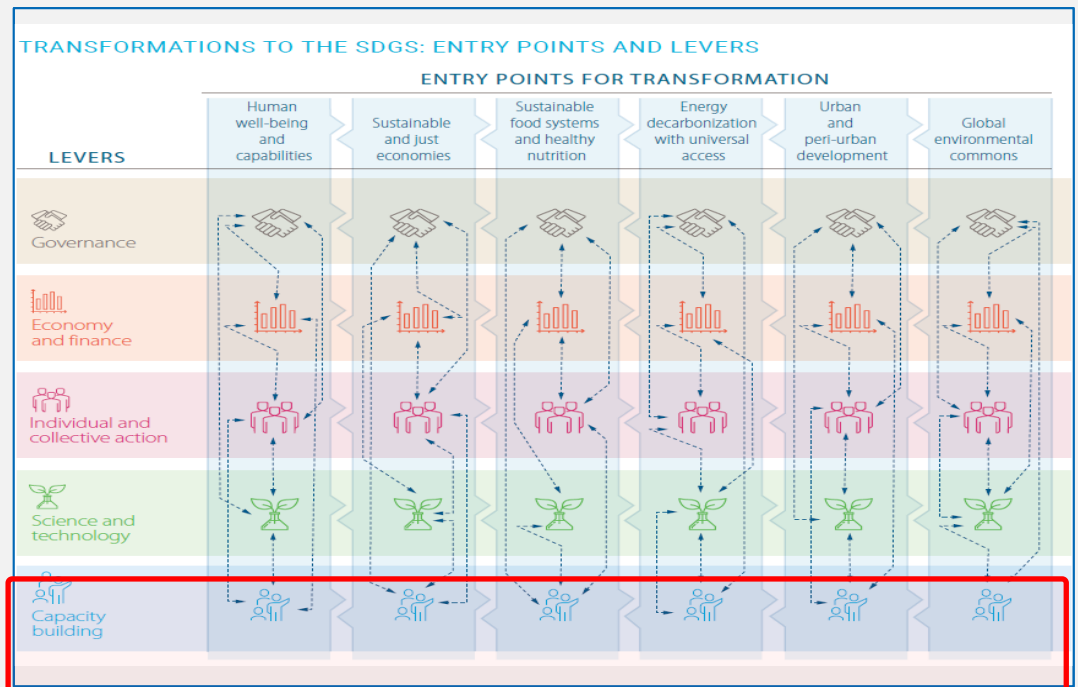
TRANSFORMATIONS TO THE SDGS: ENTRY POINTS AND LEVERS

ENTRY POINTS FOR TRANSFORMATION

LEVERS

Human well-being and capabilities

Sustainable and just economies

Sustainable food systems and healthy nutrition

Energy decarbonization with universal access

Urban and peri-urban development

Global environmental commons

Governance

Economy and finance

Individual and collective action

Science and technology

Capacity building